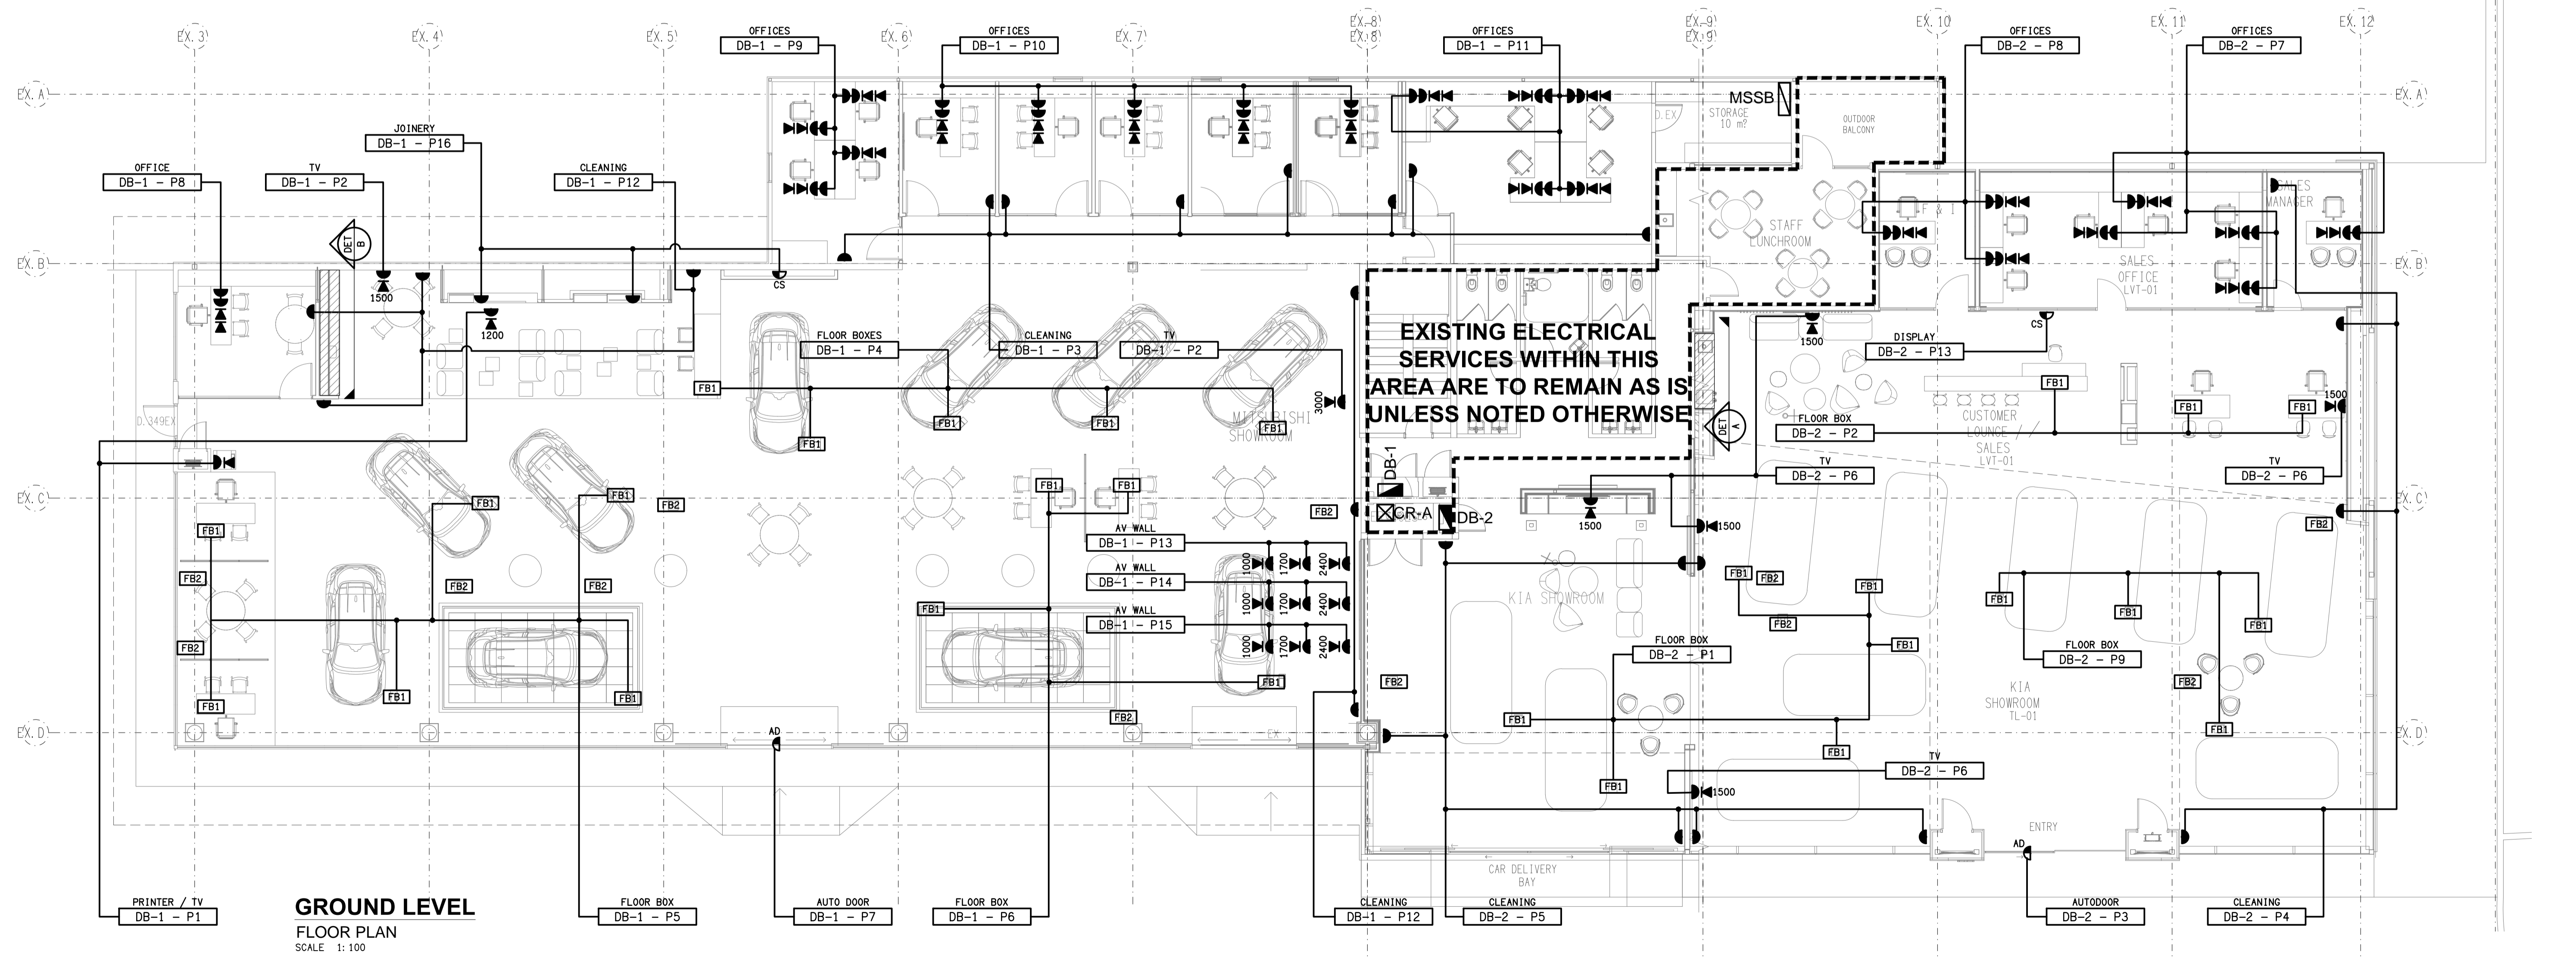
EX. 3
EX. 4
EX. 5
EX. 6
EX. 7
EX. 8
EX. 9
EX. 10
EX. 11
EX. 12
EX. A
EX. B
EX. C
EX. D

OFFICES
DB-1 – P9
OFFICES
DB-1 – P10
OFFICES
DB-1 – P11
OFFICES
DB-2 – P8
OFFICES
DB-2 – P7

JOINERY
DB-1 – P16
OFFICE
DB-1 – P8
TV
DB-1 – P2
CLEANING
DB-1 – P12

MSSB
STORAGE
10 m²
OUTDOOR BALCONY
D.EX
STAFF LUNCHROOM
F & I
SALES MANAGER
SALES OFFICE
LVT-01

DET B
1500
1200
CS

FLOOR BOXES
DB-1 – P4
CLEANING
DB-1 – P3
TV
DB-1 – P2
MITSUBISHI SHOWROOM
3000

EXISTING ELECTRICAL SERVICES WITHIN THIS AREA ARE TO REMAIN AS IS UNLESS NOTED OTHERWISE

1500
DISPLAY
DB-2 – P13
CS
FB1
CUSTOMER LOUNGE / SALES
LVT-01
FLOOR BOX
DB-2 – P2
DET A
TV
DB-2 – P6
TV
DB-2 – P6
1500

D.349EX
FB1
FB2
FB1
FB1
FB1
FB1
FB1
FB1
FB2
FB2

DB-1
CR-A
DB-2
1500
1500

AV WALL
DB-1 – P13
AV WALL
DB-1 – P14
AV WALL
DB-1 – P15
1000
1700
2400
1000
1700
2400
1000
1700
2400

KIA SHOWROOM
FLOOR BOX
DB-2 – P1
FLOOR BOX
DB-2 – P9
KIA SHOWROOM
TL-01
FB1
FB2
FB2

AD
TV
DB-2 – P6
1500
ENTRY
AD
CAR DELIVERY BAY

PRINTER / TV
DB-1 – P1
GROUND LEVEL
FLOOR PLAN
SCALE 1:100
FLOOR BOX
DB-1 – P5
AUTO DOOR
DB-1 – P7
FLOOR BOX
DB-1 – P6
CLEANING
DB-1 – P12
CLEANING
DB-2 – P5
AUTODOOR
DB-2 – P3
CLEANING
DB-2 – P4